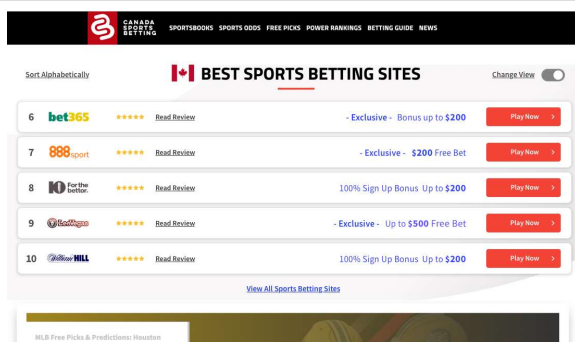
CANADA SPORTS BETTING

SPORTSBOOKS SPORTS ODDS FREE PICKS POWER RANKINGS BETTING GUIDE NEWS

Sort Alphabetically

BEST SPORTS BETTING SITES

Change View

| | | | | | |
|---|---|---|---|---|---|
| 6 | bet365 | ★★★★★ | Read Review | - Exclusive - Bonus up to $200 | Play Now |
| 7 | 888sport | ★★★★★ | Read Review | - Exclusive - $200 Free Bet | Play Now |
| 8 | 10 For the better. | ★★★★★ | Read Review | 100% Sign Up Bonus Up to $200 | Play Now |
| 9 | LeoVegas | ★★★★★ | Read Review | - Exclusive - Up to $500 Free Bet | Play Now |
| 10 | William HILL | ★★★★★ | Read Review | 100% Sign Up Bonus Up to $200 | Play Now |

View All Sports Betting Sites

MLB Free Picks & Predictions: Houston